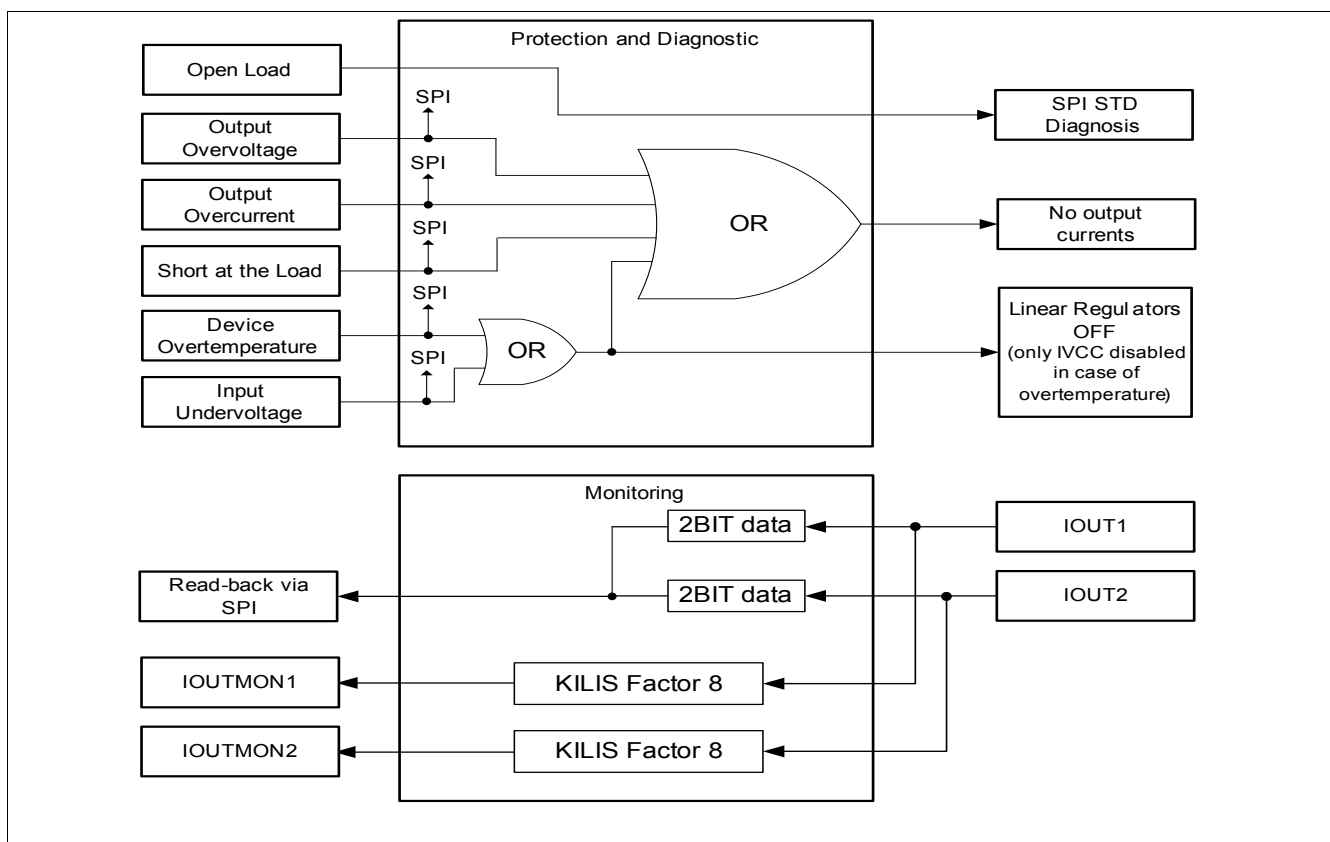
Protection and Diagnostic

Open Load

SPI

Output Overvoltage

SPI

Output Overcurrent

SPI

Short at the Load

SPI

Device Overtemperature

SPI

Input Undervoltage

OR

OR

SPI STD Diagnosis

No output currents

Linear Regul ators OFF (only IVCC disabled in case of overtemperature)

Monitoring

2BIT data

2BIT data

IOUT1

IOUT2

Read-back via SPI

IOUTMON1

KILIS Factor 8

IOUTMON2

KILIS Factor 8